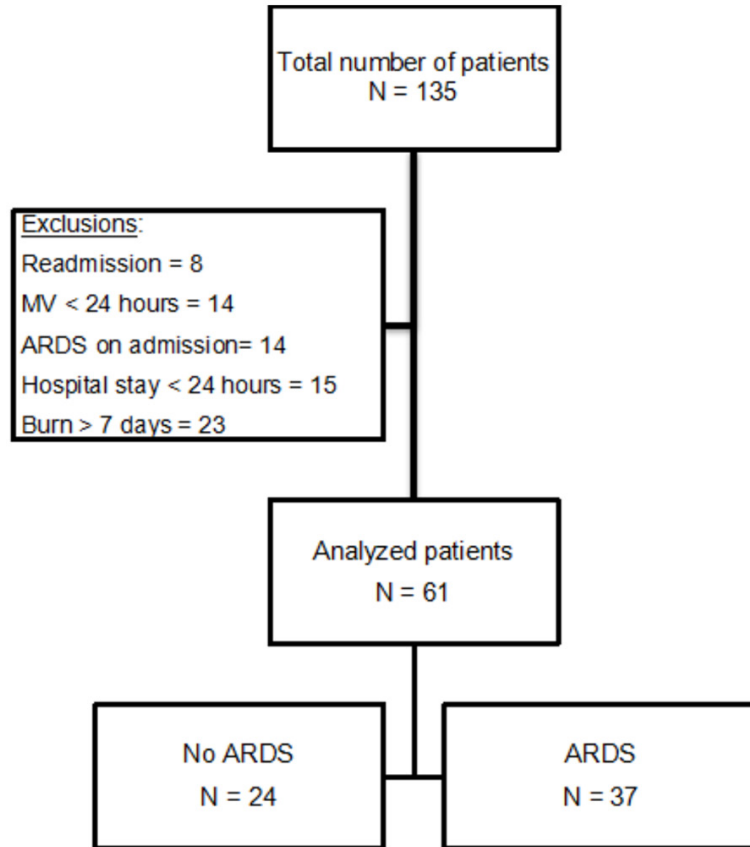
Total number of patients
N = 135

Exclusions:
Readmission = 8
MV < 24 hours = 14
ARDS on admission= 14
Hospital stay < 24 hours = 15
Burn > 7 days = 23

Analyzed patients
N = 61

No ARDS
N = 24

ARDS
N = 37